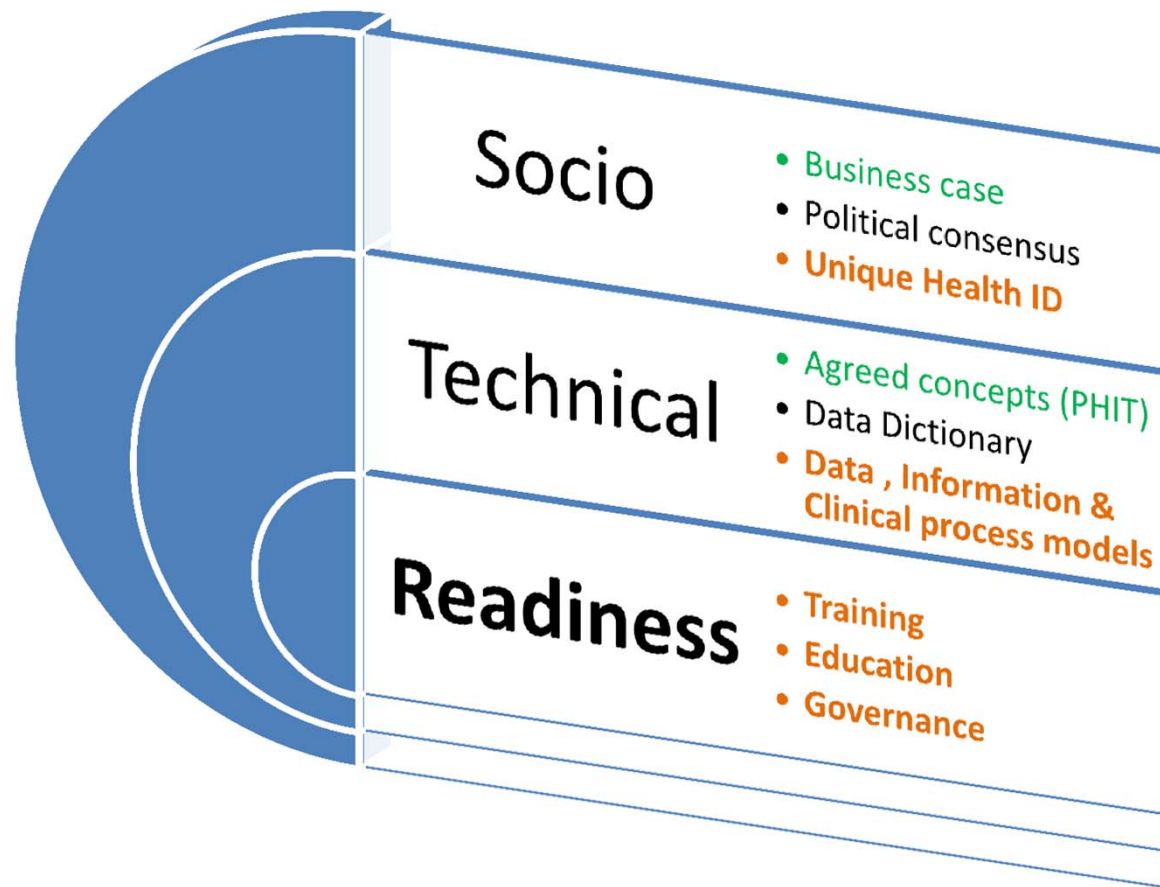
Socio

• Business case
• Political consensus
• Unique Health ID

Technical

• Agreed concepts (PHIT)
• Data Dictionary
• Data , Information & Clinical process models

Readiness

• Training
• Education
• Governance